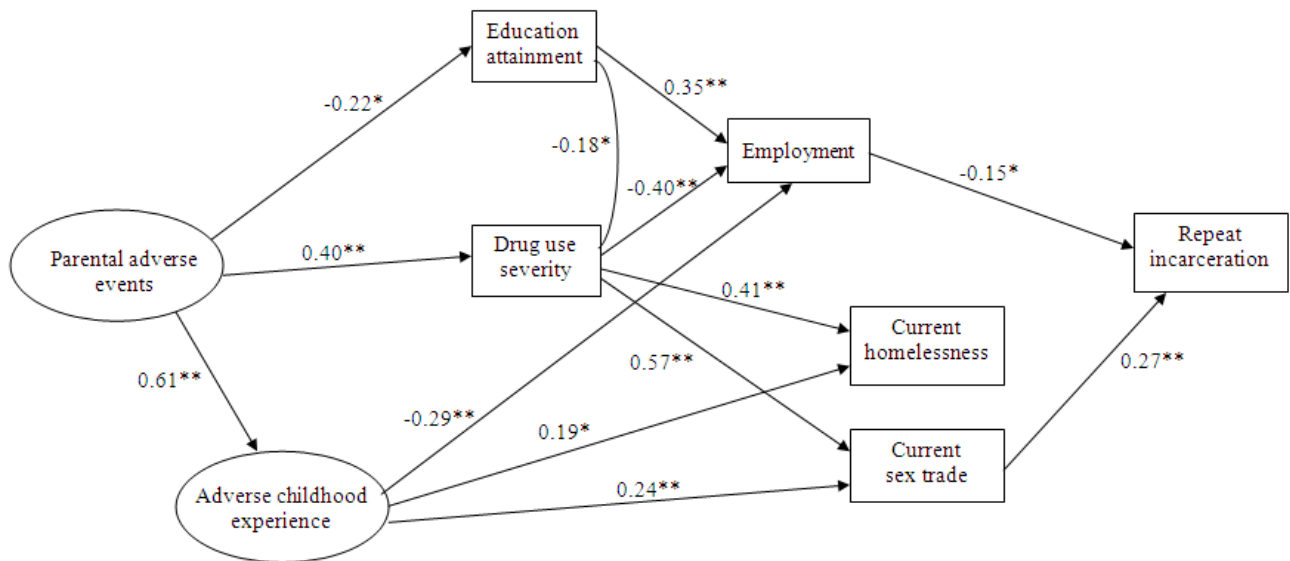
Education attainment

-0.22*

0.35**

-0.18*

Employment

-0.15*

-0.40**

Parental adverse events

0.40**

Drug use severity

Repeat incarceration

0.41**

Current homelessness

0.57**

0.61**

0.27**

-0.29**

0.19*

Current sex trade

0.24**

Adverse childhood experience